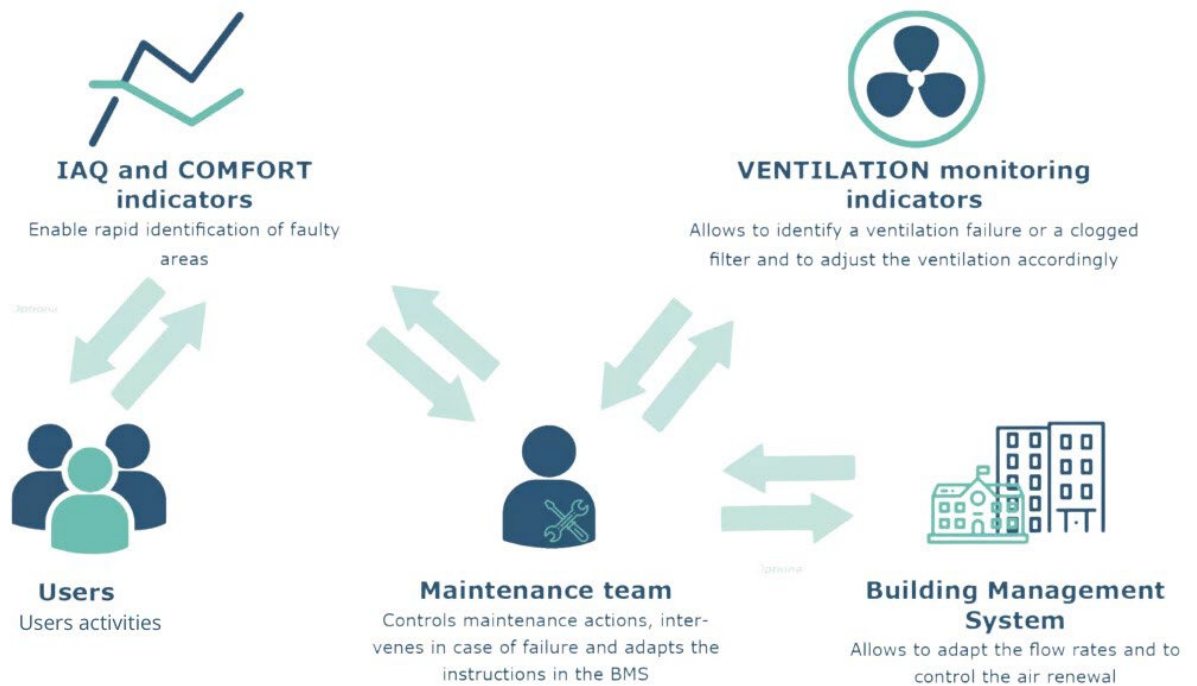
IAQ and COMFORT indicators
Enable rapid identification of faulty areas

VENTILATION monitoring indicators
Allows to identify a ventilation failure or a clogged filter and to adjust the ventilation accordingly

Users
Users activities

Maintenance team
Controls maintenance actions, intervenes in case of failure and adapts the instructions in the BMS

Building Management System
Allows to adapt the flow rates and to control the air renewal